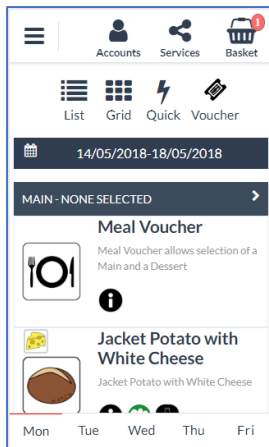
Accounts Services 1 Basket

List Grid Quick Voucher

14/05/2018-18/05/2018

MAIN - NONE SELECTED

Meal Voucher

Meal Voucher allows selection of a Main and a Dessert

Jacket Potato with White Cheese

Jacket Potato with White Cheese

Mon Tue Wed Thu Fri